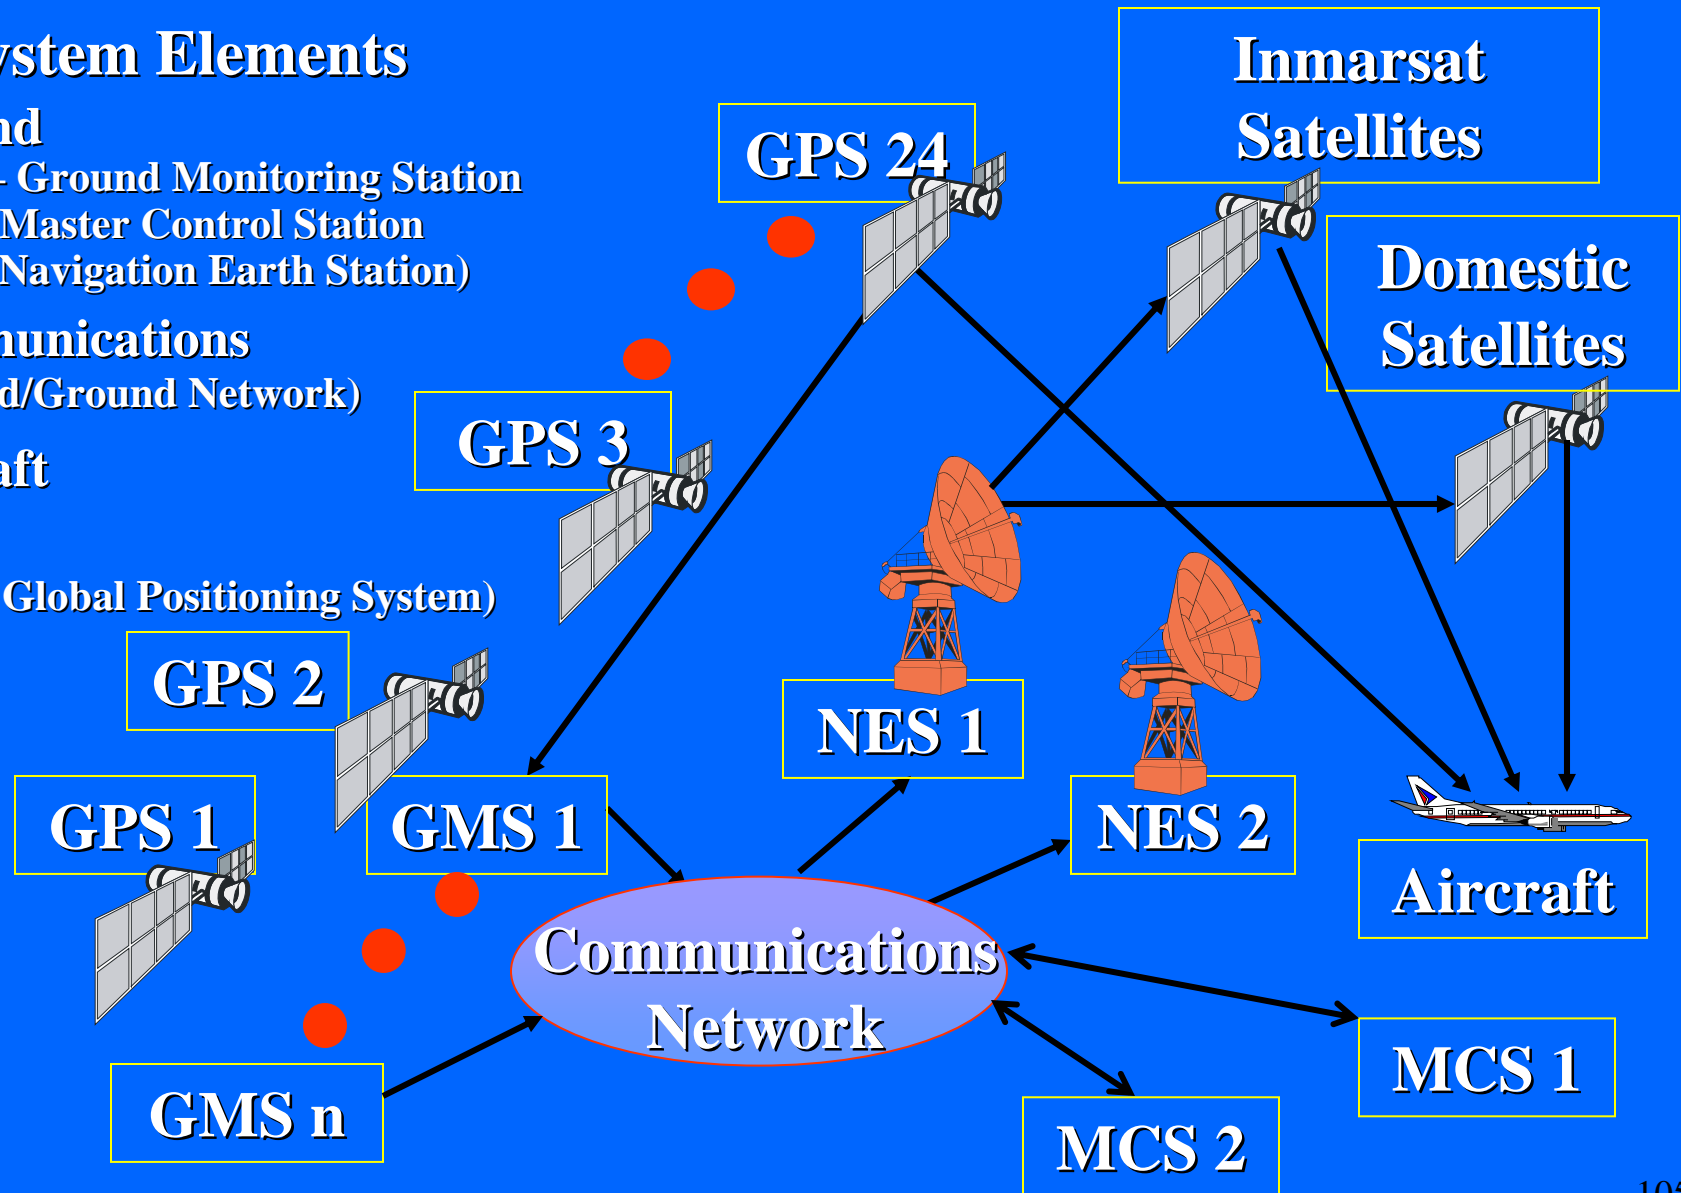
ystem Elements

nd

- Ground Monitoring Station

Master Control Station

Navigation Earth Station)

nunications

d/Ground Network)

aft

Global Positioning System)

GPS 24

Inmarsat Satellites

Domestic Satellites

GPS 3

GPS 2

GPS 1

GMS 1

NES 1

NES 2

Aircraft

Communications Network

GMS n

MCS 1

MCS 2

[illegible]